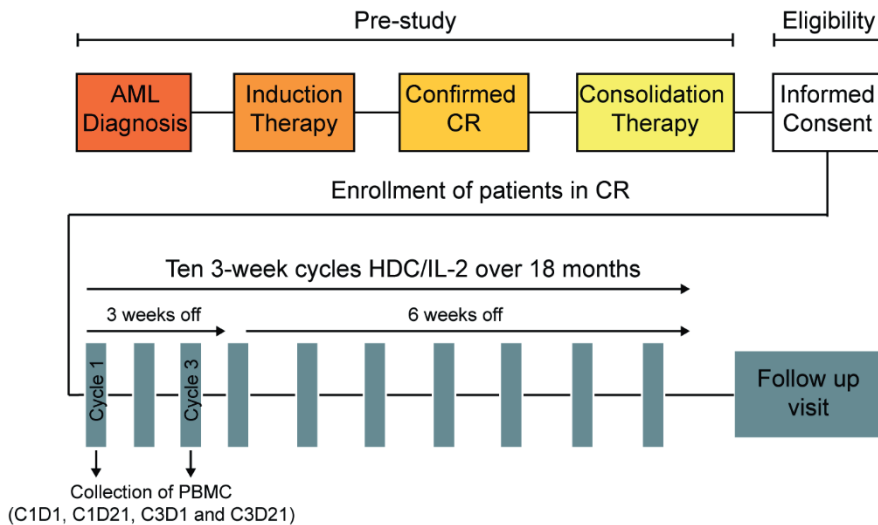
Pre-study

Eligibility

AML Diagnosis

Induction Therapy

Confirmed CR

Consolidation Therapy

Informed Consent

Enrollment of patients in CR

Ten 3-week cycles HDC/IL-2 over 18 months

3 weeks off

6 weeks off

Cycle 1

Cycle 3

Follow up visit

Collection of PBMC
(C1D1, C1D21, C3D1 and C3D21)